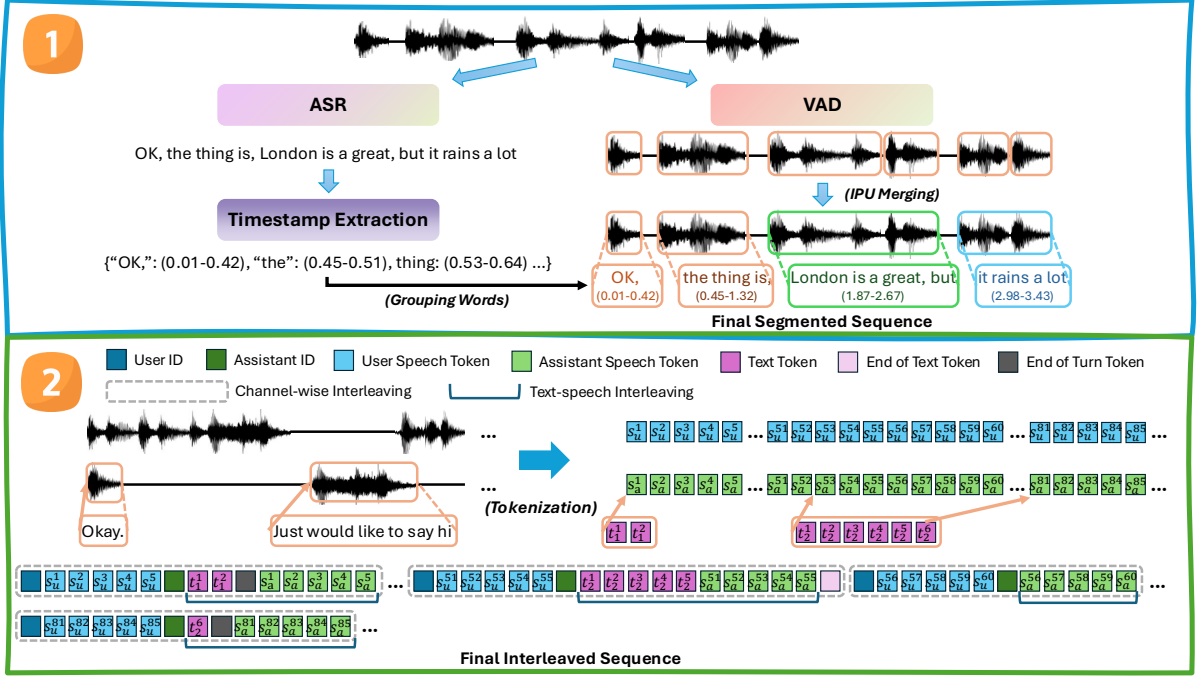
1

ASR

VAD

OK, the thing is, London is a great, but it rains a lot

(IPU Merging)

Timestamp Extraction

{“OK,”: (0.01-0.42), “the”: (0.45-0.51), thing: (0.53-0.64) ...}

(Grouping Words)

OK, (0.01-0.42)

the thing is, (0.45-1.32)

London is a great, but (1.87-2.67)

it rains a lot (2.98-3.43)

Final Segmented Sequence

2

User ID Assistant ID User Speech Token Assistant Speech Token Text Token End of Text Token End of Turn Token

Channel-wise Interleaving Text-speech Interleaving

...

...

$s_u^1$ $s_u^2$ $s_u^3$ $s_u^4$ $s_u^5$ ... $s_u^{51}$ $s_u^{52}$ $s_u^{53}$ $s_u^{54}$ $s_u^{55}$ $s_u^{56}$ $s_u^{57}$ $s_u^{58}$ $s_u^{59}$ $s_u^{60}$ ... $s_u^{81}$ $s_u^{82}$ $s_u^{83}$ $s_u^{84}$ $s_u^{85}$ ...

$s_a^1$ $s_a^2$ $s_a^3$ $s_a^4$ $s_a^5$ ... $s_a^{51}$ $s_a^{52}$ $s_a^{53}$ $s_a^{54}$ $s_a^{55}$ $s_a^{56}$ $s_a^{57}$ $s_a^{58}$ $s_a^{59}$ $s_a^{60}$ ... $s_a^{81}$ $s_a^{82}$ $s_a^{83}$ $s_a^{84}$ $s_a^{85}$ ...

(Tokenization)

Okay.

Just would like to say hi

$t_1^1$ $t_1^2$

$t_2^1$ $t_2^2$ $t_2^3$ $t_2^4$ $t_2^5$ $t_2^6$

$s_u^1$ $s_u^2$ $s_u^3$ $s_u^4$ $s_u^5$ $t_1^1$ $t_1^2$ $s_a^1$ $s_a^2$ $s_a^3$ $s_a^4$ $s_a^5$ ... $s_u^{51}$ $s_u^{52}$ $s_u^{53}$ $s_u^{54}$ $s_u^{55}$ $t_2^1$ $t_2^2$ $t_2^3$ $t_2^4$ $t_2^5$ $s_a^{51}$ $s_a^{52}$ $s_a^{53}$ $s_a^{54}$ $s_a^{55}$ ... $s_u^{56}$ $s_u^{57}$ $s_u^{58}$ $s_u^{59}$ $s_u^{60}$ $s_a^{56}$ $s_a^{57}$ $s_a^{58}$ $s_a^{59}$ $s_a^{60}$ ...

$s_u^{81}$ $s_u^{82}$ $s_u^{83}$ $s_u^{84}$ $s_u^{85}$ $t_2^6$ $s_a^{81}$ $s_a^{82}$ $s_a^{83}$ $s_a^{84}$ $s_a^{85}$ ...

Final Interleaved Sequence